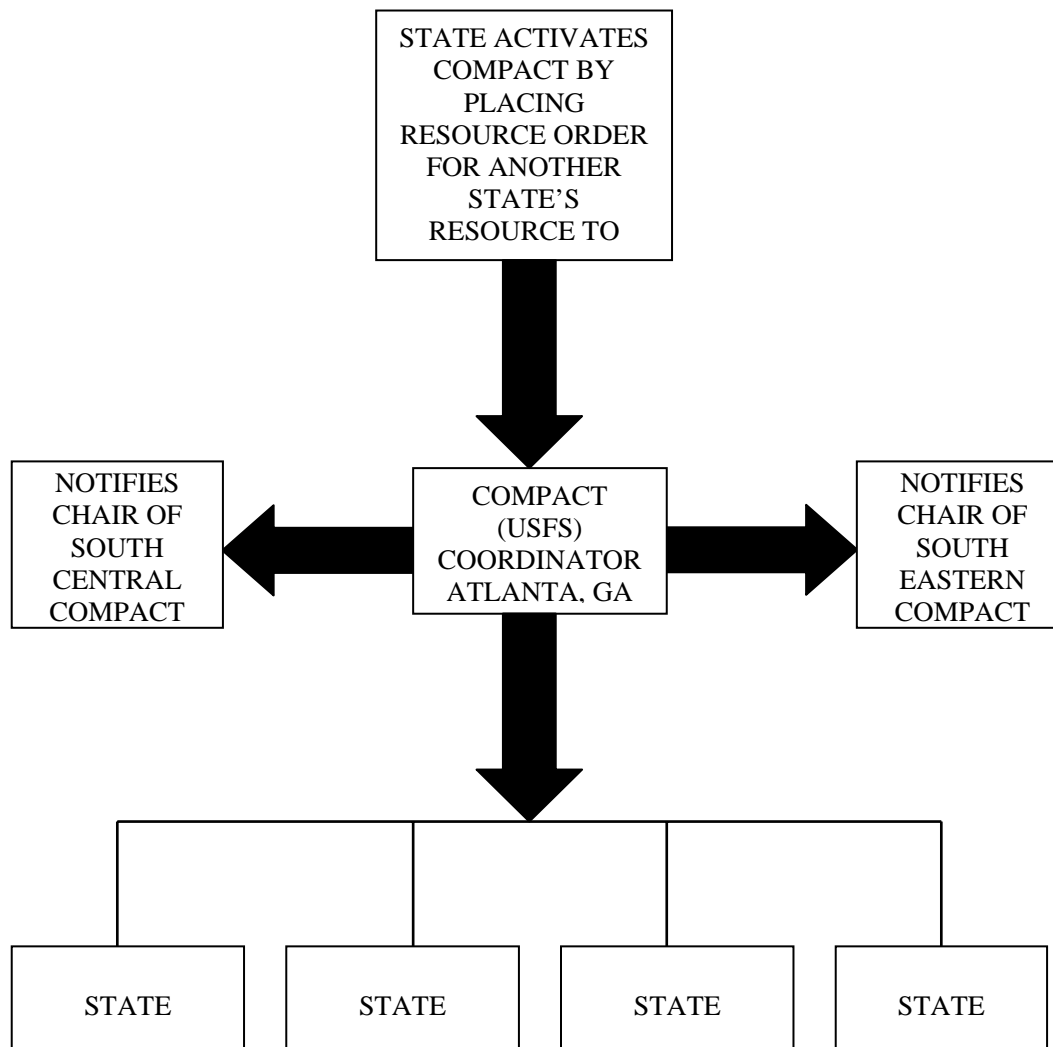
STATE ACTIVATES COMPACT BY PLACING RESOURCE ORDER FOR ANOTHER STATE'S RESOURCE TO

NOTIFIES CHAIR OF SOUTH CENTRAL COMPACT

COMPACT (USFS) COORDINATOR ATLANTA, GA

NOTIFIES CHAIR OF SOUTH EASTERN COMPACT

STATE

STATE

STATE

STATE